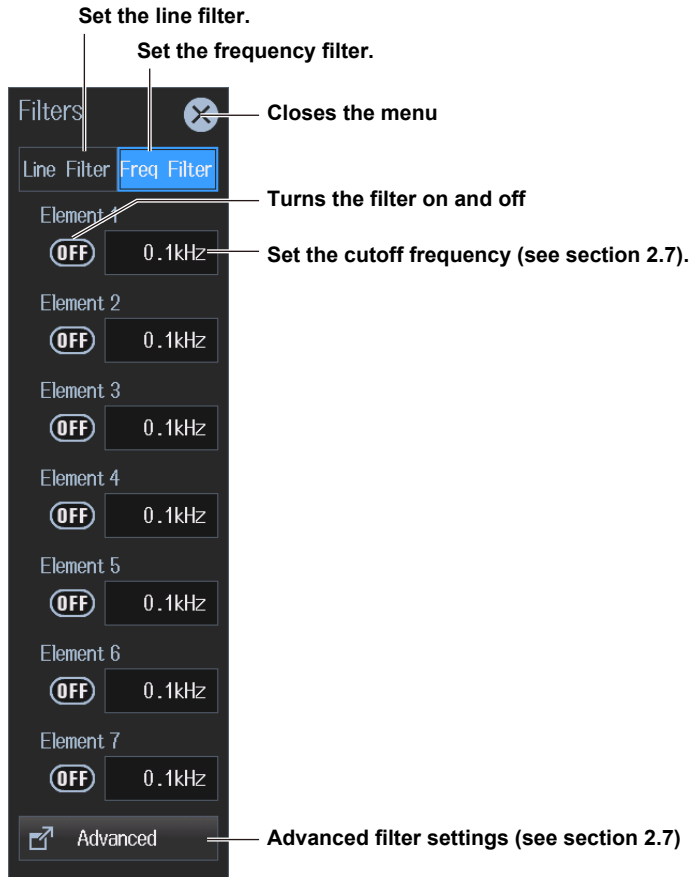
Set the line filter.

Set the frequency filter.

Filters

Closes the menu

Line Filter Freq Filter

Turns the filter on and off

Element 1
OFF 0.1kHz

Set the cutoff frequency (see section 2.7).

Element 2
OFF 0.1kHz

Element 3
OFF 0.1kHz

Element 4
OFF 0.1kHz

Element 5
OFF 0.1kHz

Element 6
OFF 0.1kHz

Element 7
OFF 0.1kHz

Advanced

Advanced filter settings (see section 2.7)